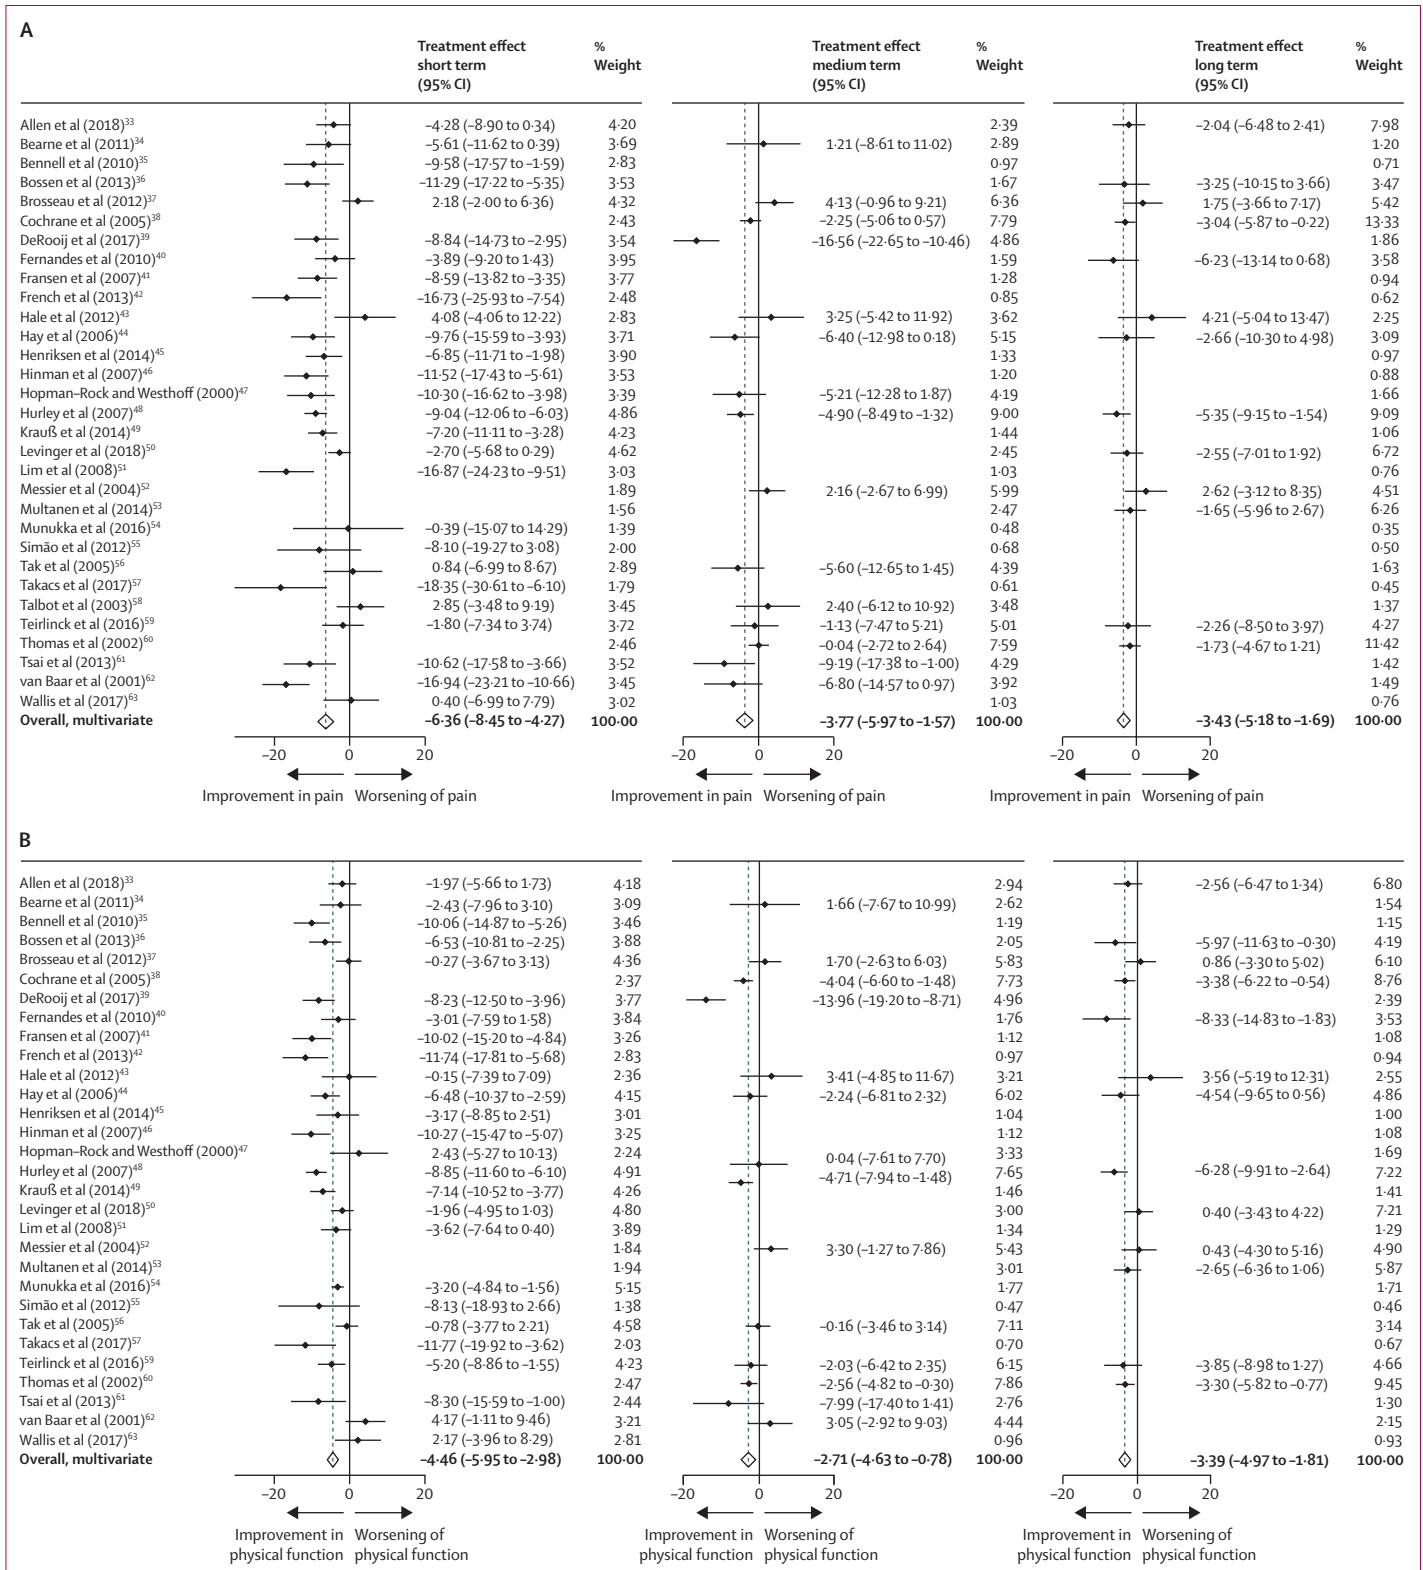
A

| | Treatment effect short term (95% CI) | % Weight | Treatment effect medium term (95% CI) | % Weight | Treatment effect long term (95% CI) | % Weight |
|---|---|---|---|---|---|---|
| Allen et al (2018)$^{33}$ | −4·28 (−8·90 to 0·34) | 4·20 | | 2·39 | −2·04 (−6·48 to 2·41) | 7·98 |
| Bearne et al (2011)$^{34}$ | −5·61 (−11·62 to 0·39) | 3·69 | 1·21 (−8·61 to 11·02) | 2·89 | | 1·20 |
| Bennell et al (2010)$^{35}$ | −9·58 (−17·57 to −1·59) | 2·83 | | 0·97 | | 0·71 |
| Bossen et al (2013)$^{36}$ | −11·29 (−17·22 to −5·35) | 3·53 | | 1·67 | −3·25 (−10·15 to 3·66) | 3·47 |
| Brosseau et al (2012)$^{37}$ | 2·18 (−2·00 to 6·36) | 4·32 | 4·13 (−0·96 to 9·21) | 6·36 | 1·75 (−3·66 to 7·17) | 5·42 |
| Cochrane et al (2005)$^{38}$ | | 2·43 | −2·25 (−5·06 to 0·57) | 7·79 | −3·04 (−5·87 to −0·22) | 13·33 |
| DeRooij et al (2017)$^{39}$ | −8·84 (−14·73 to −2·95) | 3·54 | −16·56 (−22·65 to −10·46) | 4·86 | | 1·86 |
| Fernandes et al (2010)$^{40}$ | −3·89 (−9·20 to 1·43) | 3·95 | | 1·59 | −6·23 (−13·14 to 0·68) | 3·58 |
| Fransen et al (2007)$^{41}$ | −8·59 (−13·82 to −3·35) | 3·77 | | 1·28 | | 0·94 |
| French et al (2013)$^{42}$ | −16·73 (−25·93 to −7·54) | 2·48 | | 0·85 | | 0·62 |
| Hale et al (2012)$^{43}$ | 4·08 (−4·06 to 12·22) | 2·83 | 3·25 (−5·42 to 11·92) | 3·62 | 4·21 (−5·04 to 13·47) | 2·25 |
| Hay et al (2006)$^{44}$ | −9·76 (−15·59 to −3·93) | 3·71 | −6·40 (−12·98 to 0·18) | 5·15 | −2·66 (−10·30 to 4·98) | 3·09 |
| Henriksen et al (2014)$^{45}$ | −6·85 (−11·71 to −1·98) | 3·90 | | 1·33 | | 0·97 |
| Hinman et al (2007)$^{46}$ | −11·52 (−17·43 to −5·61) | 3·53 | | 1·20 | | 0·88 |
| Hopman-Rock and Westhoff (2000)$^{47}$ | −10·30 (−16·62 to −3·98) | 3·39 | −5·21 (−12·28 to 1·87) | 4·19 | | 1·66 |
| Hurley et al (2007)$^{48}$ | −9·04 (−12·06 to −6·03) | 4·86 | −4·90 (−8·49 to −1·32) | 9·00 | −5·35 (−9·15 to −1·54) | 9·09 |
| Krauß et al (2014)$^{49}$ | −7·20 (−11·11 to −3·28) | 4·23 | | 1·44 | | 1·06 |
| Levinger et al (2018)$^{50}$ | −2·70 (−5·68 to 0·29) | 4·62 | | 2·45 | −2·55 (−7·01 to 1·92) | 6·72 |
| Lim et al (2008)$^{51}$ | −16·87 (−24·23 to −9·51) | 3·03 | | 1·03 | | 0·76 |
| Messier et al (2004)$^{52}$ | | 1·89 | 2·16 (−2·67 to 6·99) | 5·99 | 2·62 (−3·12 to 8·35) | 4·51 |
| Multanen et al (2014)$^{53}$ | | 1·56 | | 2·47 | −1·65 (−5·96 to 2·67) | 6·26 |
| Munukka et al (2016)$^{54}$ | −0·39 (−15·07 to 14·29) | 1·39 | | 0·48 | | 0·35 |
| Simão et al (2012)$^{55}$ | −8·10 (−19·27 to 3·08) | 2·00 | | 0·68 | | 0·50 |
| Tak et al (2005)$^{56}$ | 0·84 (−6·99 to 8·67) | 2·89 | −5·60 (−12·65 to 1·45) | 4·39 | | 1·63 |
| Takacs et al (2017)$^{57}$ | −18·35 (−30·61 to −6·10) | 1·79 | | 0·61 | | 0·45 |
| Talbot et al (2003)$^{58}$ | 2·85 (−3·48 to 9·19) | 3·45 | 2·40 (−6·12 to 10·92) | 3·48 | | 1·37 |
| Teirlinck et al (2016)$^{59}$ | −1·80 (−7·34 to 3·74) | 3·72 | −1·13 (−7·47 to 5·21) | 5·01 | −2·26 (−8·50 to 3·97) | 4·27 |
| Thomas et al (2002)$^{60}$ | | 2·46 | −0·04 (−2·72 to 2·64) | 7·59 | −1·73 (−4·67 to 1·21) | 11·42 |
| Tsai et al (2013)$^{61}$ | −10·62 (−17·58 to −3·66) | 3·52 | −9·19 (−17·38 to −1·00) | 4·29 | | 1·42 |
| van Baar et al (2001)$^{62}$ | −16·94 (−23·21 to −10·66) | 3·45 | −6·80 (−14·57 to 0·97) | 3·92 | | 1·49 |
| Wallis et al (2017)$^{63}$ | 0·40 (−6·99 to 7·79) | 3·02 | | 1·03 | | 0·76 |
| **Overall, multivariate** | **−6·36 (−8·45 to −4·27)** | **100·00** | **−3·77 (−5·97 to −1·57)** | **100·00** | **−3·43 (−5·18 to −1·69)** | **100·00** |

−20 0 20 −20 0 20 −20 0 20
Improvement in pain Worsening of pain Improvement in pain Worsening of pain Improvement in pain Worsening of pain

B

| | Short term | % Weight | Medium term | % Weight | Long term | % Weight |
|---|---|---|---|---|---|---|
| Allen et al (2018)$^{33}$ | −1·97 (−5·66 to 1·73) | 4·18 | | 2·94 | −2·56 (−6·47 to 1·34) | 6·80 |
| Bearne et al (2011)$^{34}$ | −2·43 (−7·96 to 3·10) | 3·09 | 1·66 (−7·67 to 10·99) | 2·62 | | 1·54 |
| Bennell et al (2010)$^{35}$ | −10·06 (−14·87 to −5·26) | 3·46 | | 1·19 | | 1·15 |
| Bossen et al (2013)$^{36}$ | −6·53 (−10·81 to −2·25) | 3·88 | | 2·05 | −5·97 (−11·63 to −0·30) | 4·19 |
| Brosseau et al (2012)$^{37}$ | −0·27 (−3·67 to 3·13) | 4·36 | 1·70 (−2·63 to 6·03) | 5·83 | 0·86 (−3·30 to 5·02) | 6·10 |
| Cochrane et al (2005)$^{38}$ | | 2·37 | −4·04 (−6·60 to −1·48) | 7·73 | −3·38 (−6·22 to −0·54) | 8·76 |
| DeRooij et al (2017)$^{39}$ | −8·23 (−12·50 to −3·96) | 3·77 | −13·96 (−19·20 to −8·71) | 4·96 | | 2·39 |
| Fernandes et al (2010)$^{40}$ | −3·01 (−7·59 to 1·58) | 3·84 | | 1·76 | −8·33 (−14·83 to −1·83) | 3·53 |
| Fransen et al (2007)$^{41}$ | −10·02 (−15·20 to −4·84) | 3·26 | | 1·12 | | 1·08 |
| French et al (2013)$^{42}$ | −11·74 (−17·81 to −5·68) | 2·83 | | 0·97 | | 0·94 |
| Hale et al (2012)$^{43}$ | −0·15 (−7·39 to 7·09) | 2·36 | 3·41 (−4·85 to 11·67) | 3·21 | 3·56 (−5·19 to 12·31) | 2·55 |
| Hay et al (2006)$^{44}$ | −6·48 (−10·37 to −2·59) | 4·15 | −2·24 (−6·81 to 2·32) | 6·02 | −4·54 (−9·65 to 0·56) | 4·86 |
| Henriksen et al (2014)$^{45}$ | −3·17 (−8·85 to 2·51) | 3·01 | | 1·04 | | 1·00 |
| Hinman et al (2007)$^{46}$ | −10·27 (−15·47 to −5·07) | 3·25 | | 1·12 | | 1·08 |
| Hopman-Rock and Westhoff (2000)$^{47}$ | 2·43 (−5·27 to 10·13) | 2·24 | 0·04 (−7·61 to 7·70) | 3·33 | | 1·69 |
| Hurley et al (2007)$^{48}$ | −8·85 (−11·60 to −6·10) | 4·91 | −4·71 (−7·94 to −1·48) | 7·65 | −6·28 (−9·91 to −2·64) | 7·22 |
| Krauß et al (2014)$^{49}$ | −7·14 (−10·52 to −3·77) | 4·26 | | 1·46 | | 1·41 |
| Levinger et al (2018)$^{50}$ | −1·96 (−4·95 to 1·03) | 4·80 | | 3·00 | 0·40 (−3·43 to 4·22) | 7·21 |
| Lim et al (2008)$^{51}$ | −3·62 (−7·64 to 0·40) | 3·89 | | 1·34 | | 1·29 |
| Messier et al (2004)$^{52}$ | | 1·84 | 3·30 (−1·27 to 7·86) | 5·43 | 0·43 (−4·30 to 5·16) | 4·90 |
| Multanen et al (2014)$^{53}$ | | 1·94 | | 3·01 | −2·65 (−6·36 to 1·06) | 5·87 |
| Munukka et al (2016)$^{54}$ | −3·20 (−4·84 to −1·56) | 5·15 | | 1·77 | | 1·71 |
| Simão et al (2012)$^{55}$ | −8·13 (−18·93 to 2·66) | 1·38 | | 0·47 | | 0·46 |
| Tak et al (2005)$^{56}$ | −0·78 (−3·77 to 2·21) | 4·58 | −0·16 (−3·46 to 3·14) | 7·11 | | 3·14 |
| Takacs et al (2017)$^{57}$ | −11·77 (−19·92 to −3·62) | 2·03 | | 0·70 | | 0·67 |
| Teirlinck et al (2016)$^{59}$ | −5·20 (−8·86 to −1·55) | 4·23 | −2·03 (−6·42 to 2·35) | 6·15 | −3·85 (−8·98 to 1·27) | 4·66 |
| Thomas et al (2002)$^{60}$ | | 2·47 | −2·56 (−4·82 to −0·30) | 7·86 | −3·30 (−5·82 to −0·77) | 9·45 |
| Tsai et al (2013)$^{61}$ | −8·30 (−15·59 to −1·00) | 2·44 | −7·99 (−17·40 to 1·41) | 2·76 | | 1·30 |
| van Baar et al (2001)$^{62}$ | 4·17 (−1·11 to 9·46) | 3·21 | 3·05 (−2·92 to 9·03) | 4·44 | | 2·15 |
| Wallis et al (2017)$^{63}$ | 2·17 (−3·96 to 8·29) | 2·81 | | 0·96 | | 0·93 |
| **Overall, multivariate** | **−4·46 (−5·95 to −2·98)** | **100·00** | **−2·71 (−4·63 to −0·78)** | **100·00** | **−3·39 (−4·97 to −1·81)** | **100·00** |

−20 0 20 −20 0 20 −20 0 20
Improvement in physical function Worsening of physical function Improvement in physical function Worsening of physical function Improvement in physical function Worsening of physical function